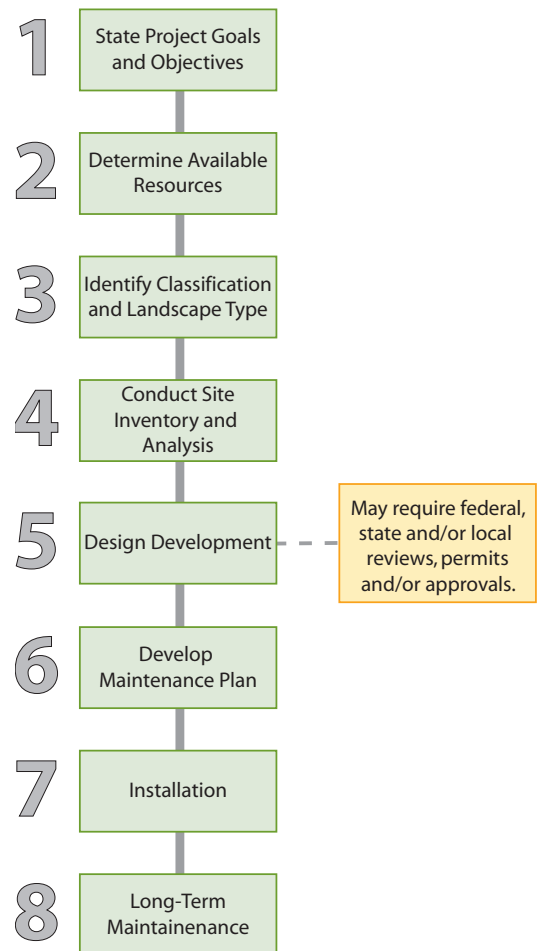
1 State Project Goals and Objectives

2 Determine Available Resources

3 Identify Classification and Landscape Type

4 Conduct Site Inventory and Analysis

5 Design Development

May require federal, state and/or local reviews, permits and/or approvals.

6 Develop Maintenance Plan

7 Installation

8 Long-Term Maintainenance